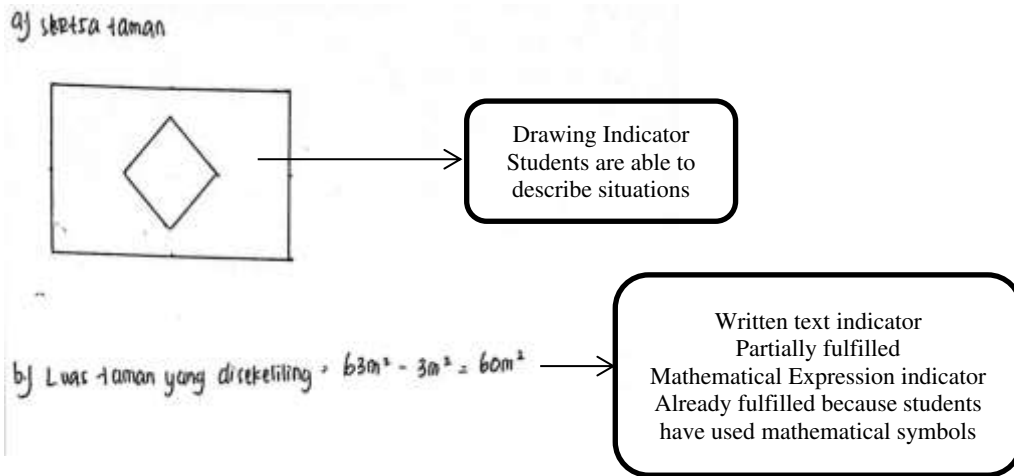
a) sketsa taman

Drawing Indicator
Students are able to describe situations

b) Luas taman yang dikeliling = $63m^2 - 3m^2 = 60m^2$

Written text indicator
Partially fulfilled
Mathematical Expression indicator
Already fulfilled because students have used mathematical symbols